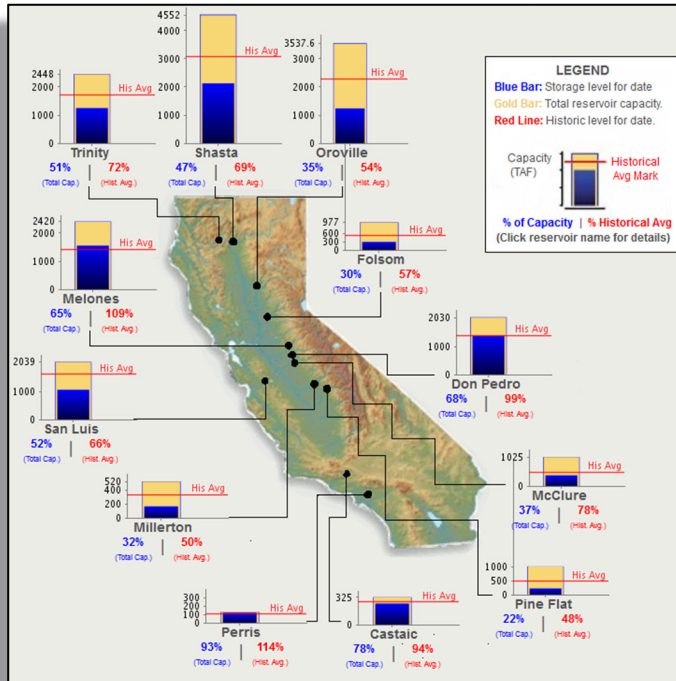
LEGEND
Blue Bar: Storage level for date
Gold Bar: Total reservoir capacity.
Red Line: Historic level for date.

Capacity (TAF)
Historical Avg Mark

% of Capacity | % Historical Avg
(Click reservoir name for details)

2448
2000
1000
0
His Avg
Trinity
51% (Total Cap.)
72% (Hist. Avg.)

4552
4000
3000
2000
1000
0
His Avg
Shasta
47% (Total Cap.)
69% (Hist. Avg.)

3537.6
3000
2000
1000
0
His Avg
Oroville
35% (Total Cap.)
54% (Hist. Avg.)

2420
2000
1000
0
His Avg
Melones
65% (Total Cap.)
109% (Hist. Avg.)

977
600
300
0
His Avg
Folsom
30% (Total Cap.)
57% (Hist. Avg.)

2030
1000
0
His Avg
Don Pedro
68% (Total Cap.)
99% (Hist. Avg.)

2039
1000
0
His Avg
San Luis
52% (Total Cap.)
66% (Hist. Avg.)

1025
0
His Avg
McClure
37% (Total Cap.)
78% (Hist. Avg.)

520
400
200
0
His Avg
Millerton
32% (Total Cap.)
50% (Hist. Avg.)

1000
500
0
His Avg
Pine Flat
22% (Total Cap.)
48% (Hist. Avg.)

300
200
100
0
His Avg
Perris
93% (Total Cap.)
114% (Hist. Avg.)

325
0
His Avg
Castaic
78% (Total Cap.)
94% (Hist. Avg.)